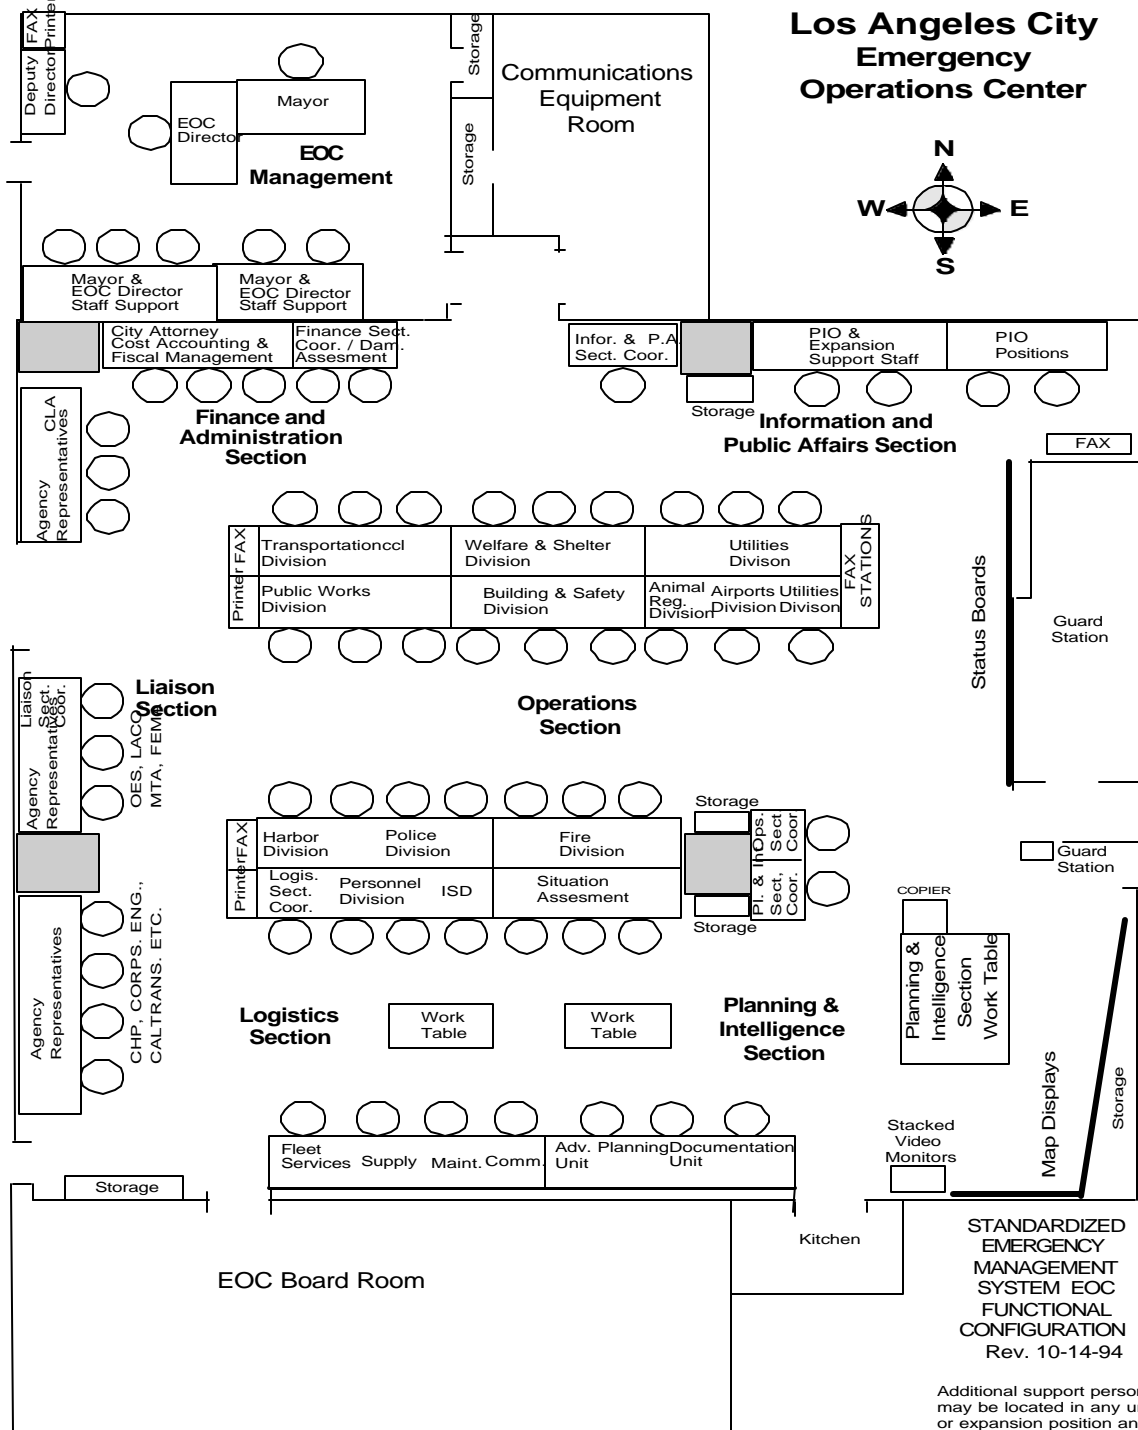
Los Angeles City
Emergency
Operations Center

N
W
E
S

FAX
Printer

Deputy
Director

Mayor

EOC
Director

EOC
Management

Storage

Storage

Communications
Equipment
Room

Mayor &
EOC Director
Staff Support

Mayor &
EOC Director
Staff Support

City Attorney
Cost Accounting &
Fiscal Management

Finance Sect.
Coor. / Dam.
Assesment

Infor. & P.A.
Sect. Coor.

PIO &
Expansion
Support Staff

PIO
Positions

Storage

Finance and
Administration
Section

Information and
Public Affairs Section

CLA
Agency
Representatives

FAX

Printer FAX

Transportationccl
Division

Welfare & Shelter
Division

Utilities
Divison

FAX
STATIONS

Public Works
Division

Building & Safety
Division

Animal
Reg.
Division

Airports
Division

Utilities
Divison

Status Boards

Guard
Station

Liaison
Sect.
Coor.

Liaison
Section

Agency
Representatives

OES, LACO
MTA, FEMA

Operations
Section

Storage

Printer FAX

Harbor
Division

Police
Division

Fire
Division

Ops.
Sect
Coor

Logis.
Sect.
Coor.

Personnel
Division

ISD

Situation
Assesment

Pl. & Int.
Sect.
Coor.

Guard
Station

Storage

COPIER

Agency
Representatives

CHP, CORPS. ENG.,
CALTRANS. ETC.

Planning &
Intelligence
Section
Work Table

Logistics
Section

Work
Table

Work
Table

Planning &
Intelligence
Section

Map Displays

Storage

Stacked
Video
Monitors

Fleet
Services

Supply

Maint.

Comm.

Adv. Planning
Unit

Documentation
Unit

Storage

Kitchen

EOC Board Room

STANDARDIZED
EMERGENCY
MANAGEMENT
SYSTEM EOC
FUNCTIONAL
CONFIGURATION
Rev. 10-14-94

Additional support person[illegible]
may be located in any u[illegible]
or expansion position an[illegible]